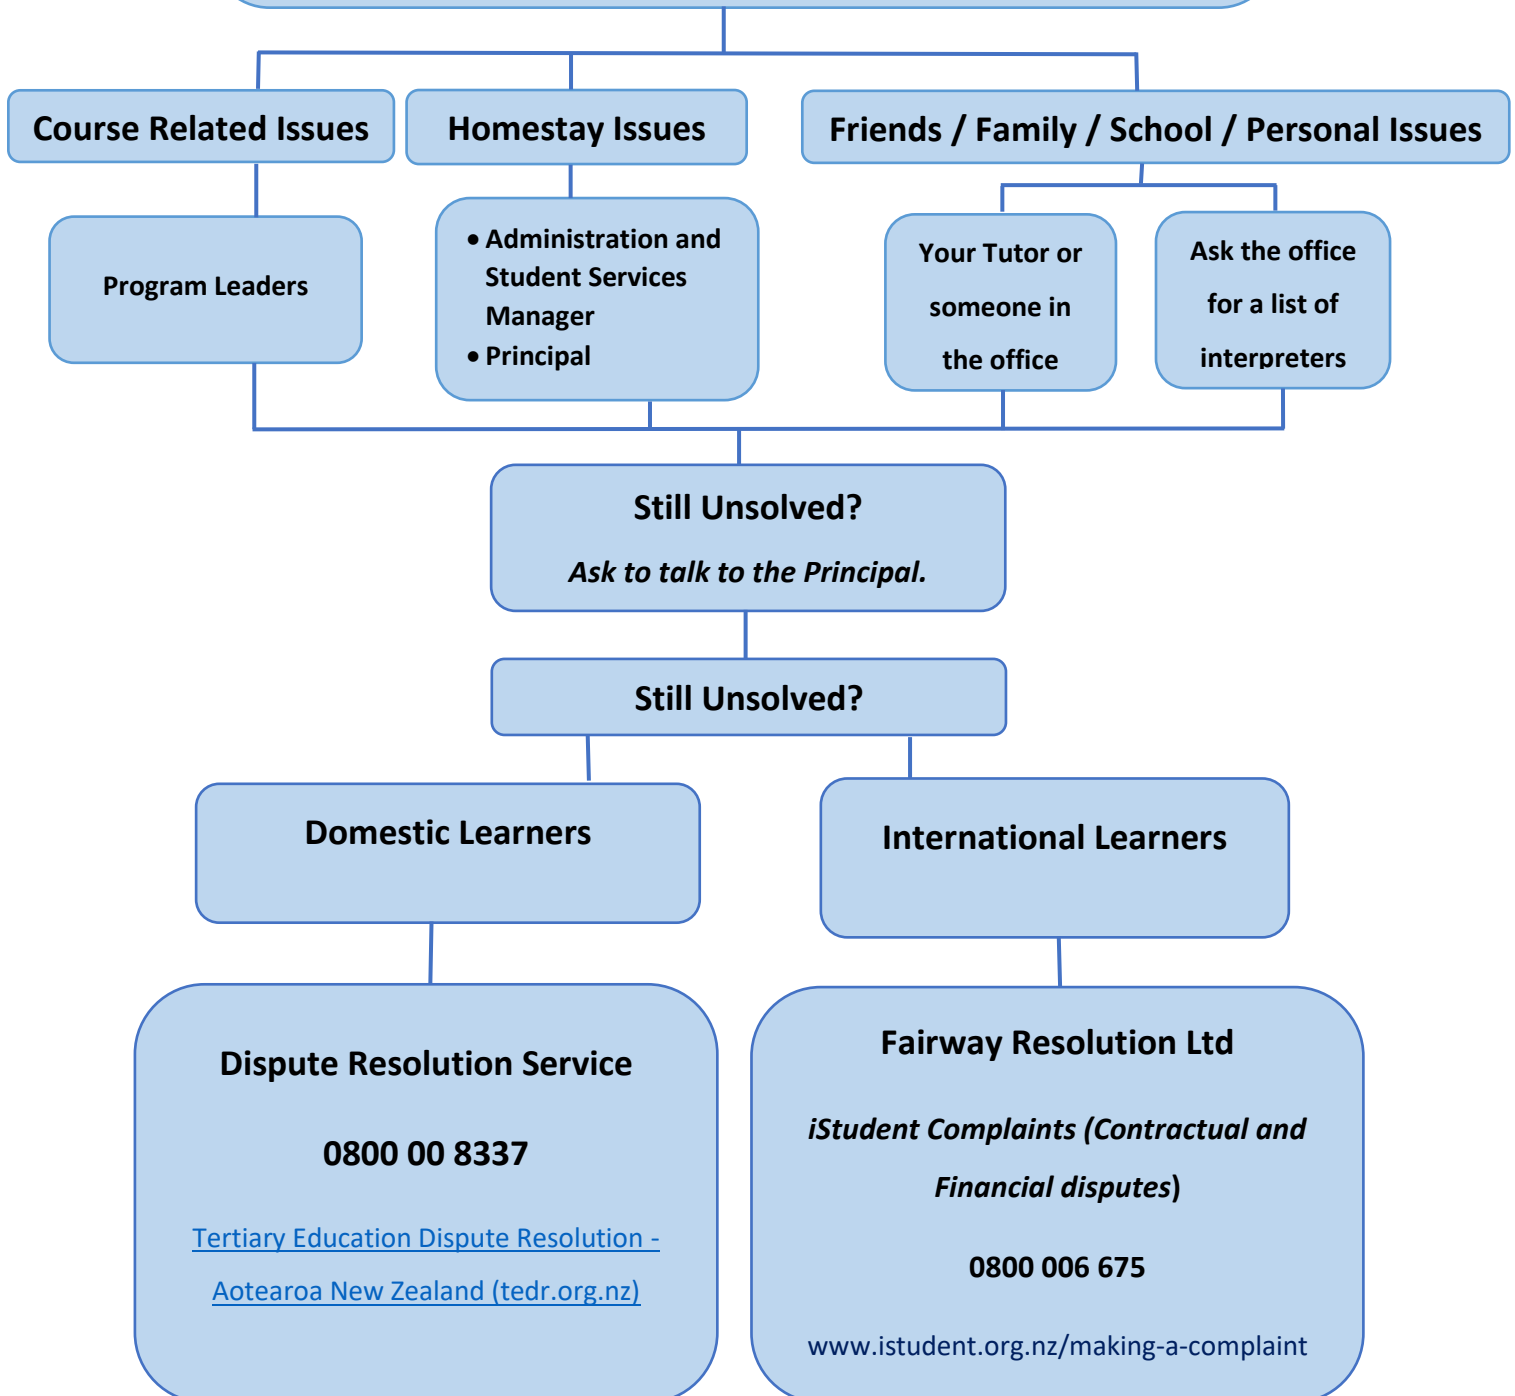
Course Related Issues

Homestay Issues

Friends / Family / School / Personal Issues

Program Leaders

- Administration and Student Services Manager
- Principal

Your Tutor or someone in the office

Ask the office for a list of interpreters

Still Unsolved?

*Ask to talk to the Principal.*

Still Unsolved?

Domestic Learners

International Learners

Dispute Resolution Service

0800 00 8337

Tertiary Education Dispute Resolution - Aotearoa New Zealand (tedr.org.nz)

Fairway Resolution Ltd

*iStudent Complaints (Contractual and Financial disputes*)

0800 006 675

www.istudent.org.nz/making-a-complaint